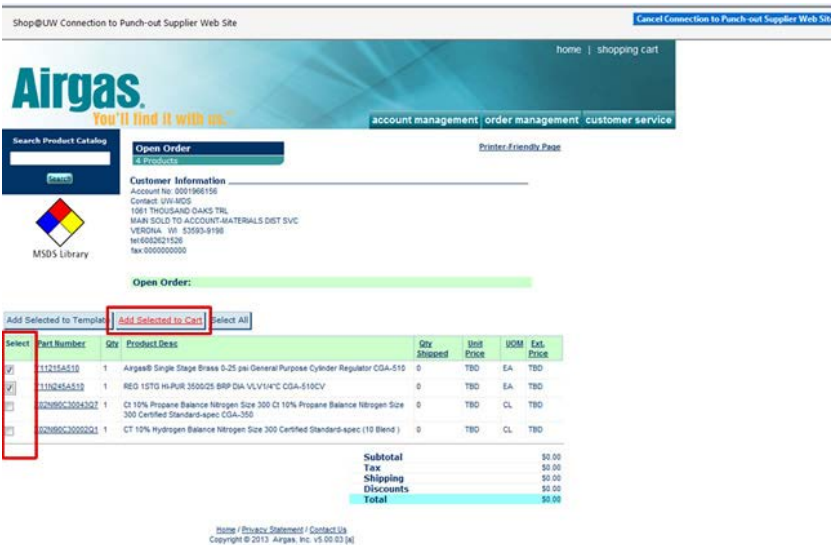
Shop@UW Connection to Punch-out Supplier Web Site

Cancel Connection to Punch-out Supplier Web Site

home | shopping cart

Airgas.

You'll find it with us.

account management order management customer service

Search Product Catalog

Search

MSDS Library

Open Order
4 Products

Printer-Friendly Page

Customer Information
Account No: 0001966156
Contact: UW-MDS
1061 THOUSAND OAKS TRL
MAIN SOLD TO ACCOUNT-MATERIALS DIST SVC
VERONA WI 53593-9198
tel:6082621526
fax:0000000000

Open Order:

Add Selected to Template | Add Selected to Cart | Select All

| Select | Part Number | Qty | Product Desc | Qty Shipped | Unit Price | UOM | Ext. Price |
|---|---|---|---|---|---|---|---|
| ☑ | Y11215A510 | 1 | Airgas® Single Stage Brass 0-25 psi General Purpose Cylinder Regulator CGA-510 | 0 | TBD | EA | TBD |
| ☑ | Y11N245A510 | 1 | REG 1STG HI-PUR 3500/25 BRP DIA VLV1/4"C CGA-510CV | 0 | TBD | EA | TBD |
| ☐ | X02NI90C3004Q07 | 1 | Ct 10% Propane Balance Nitrogen Size 300 Ct 10% Propane Balance Nitrogen Size 300 Certified Standard-spec CGA-350 | 0 | TBD | CL | TBD |
| ☐ | X02NI90C3000Q01 | 1 | CT 10% Hydrogen Balance Nitrogen Size 300 Certified Standard-spec (10 Blend ) | 0 | TBD | CL | TBD |

| | |
|---|---|
| Subtotal | $0.00 |
| Tax | $0.00 |
| Shipping | $0.00 |
| Discounts | $0.00 |
| Total | $0.00 |

Home / Privacy Statement / Contact Us
Copyright © 2013 Airgas, Inc. v5.00.03 [a]